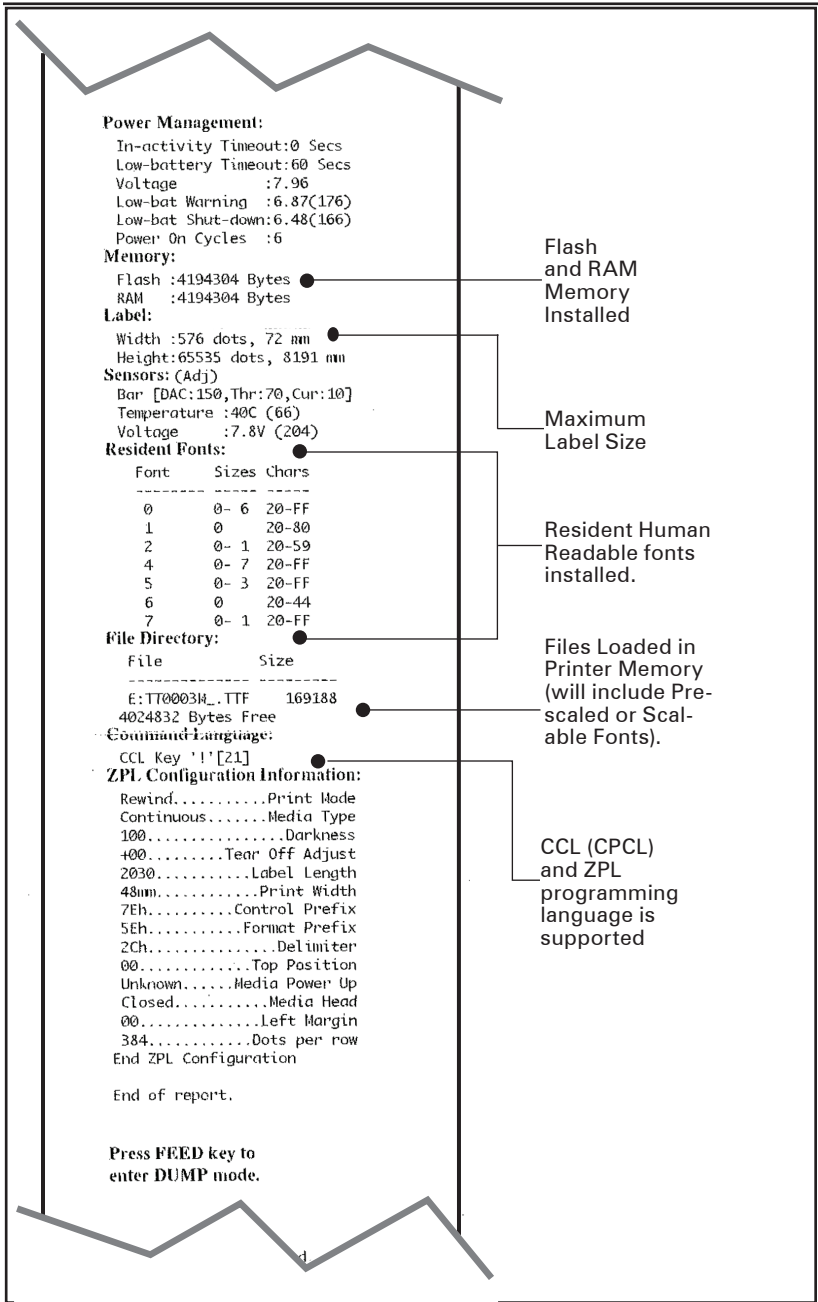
Power Management:
In-activity Timeout:0 Secs
Low-battery Timeout:60 Secs
Voltage :7.96
Low-bat Warning :6.87(176)
Low-bat Shut-down:6.48(166)
Power On Cycles :6
Memory:
Flash :4194304 Bytes
RAM :4194304 Bytes
Label:
Width :576 dots, 72 mm
Height:65535 dots, 8191 mm
Sensors: (Adj)
Bar [DAC:150,Thr:70,Cur:10]
Temperature :40C (66)
Voltage :7.8V (204)
Resident Fonts:

| Font | Sizes | Chars |
|---|---|---|
| -------- | ----- | ----- |
| 0 | 0- 6 | 20-FF |
| 1 | 0 | 20-80 |
| 2 | 0- 1 | 20-59 |
| 4 | 0- 7 | 20-FF |
| 5 | 0- 3 | 20-FF |
| 6 | 0 | 20-44 |
| 7 | 0- 1 | 20-FF |

File Directory:
File Size
-------------- ---------
E:TT0003M_.TTF 169188
4024832 Bytes Free
Command Language:
CCL Key '!'[21]
ZPL Configuration Information:
Rewind...........Print Mode
Continuous.......Media Type
100................Darkness
+00.........Tear Off Adjust
2030..............Label Length
48mm............Print Width
7Eh..........Control Prefix
5Eh...........Format Prefix
2Ch...............Delimiter
00.............Top Position
Unknown......Media Power Up
Closed..........Media Head
00..............Left Margin
384...........Dots per row
End ZPL Configuration

End of report.

Press FEED key to enter DUMP mode.

d

Flash and RAM Memory Installed

Maximum Label Size

Resident Human Readable fonts installed.

Files Loaded in Printer Memory (will include Prescaled or Scalable Fonts).

CCL (CPCL) and ZPL programming language is supported